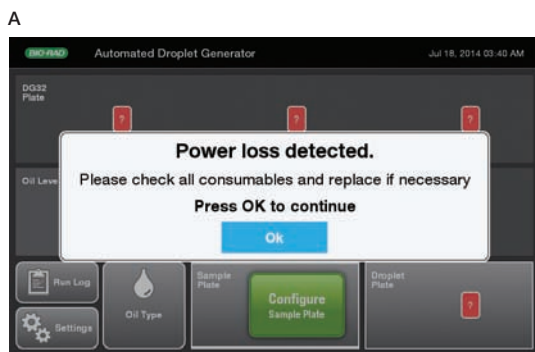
A

BIO-RAD Automated Droplet Generator Jul 18, 2014 03:40 AM

DG32 Plate

?

?

?

Power loss detected.

Please check all consumables and replace if necessary

Press OK to continue

Ok

Oil Leve

Run Log

Settings

Oil Type

Sample Plate

Configure
Sample Plate

Droplet Plate

?